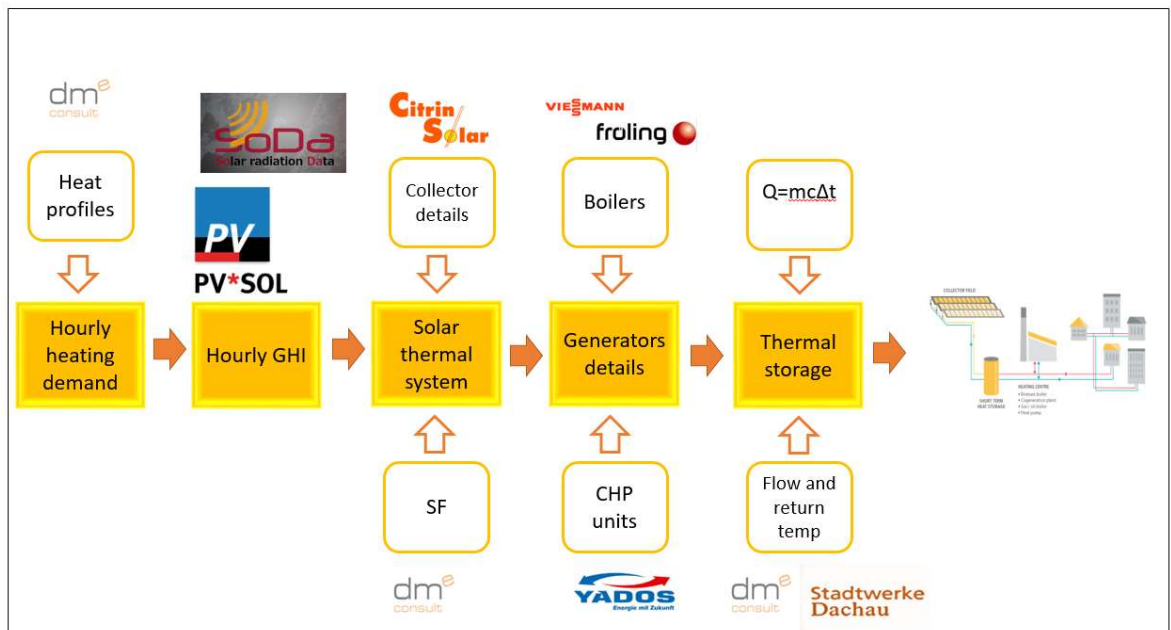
dm$^e$ consult

SoDa
Solar radiation Data

Citrin Solar

VIESSMANN
fröling

Heat profiles

PV
PV*SOL

Collector details

Boilers

Q=mcΔt

Hourly heating demand

Hourly GHI

Solar thermal system

Generators details

Thermal storage

COLLECTOR FIELD

SHORT TERM HEAT STORAGE

HEATING CENTRE

SF

CHP units

Flow and return temp

dm$^e$ consult

YADOS
Energie mit Zukunft

dm$^e$ consult

Stadtwerke Dachau